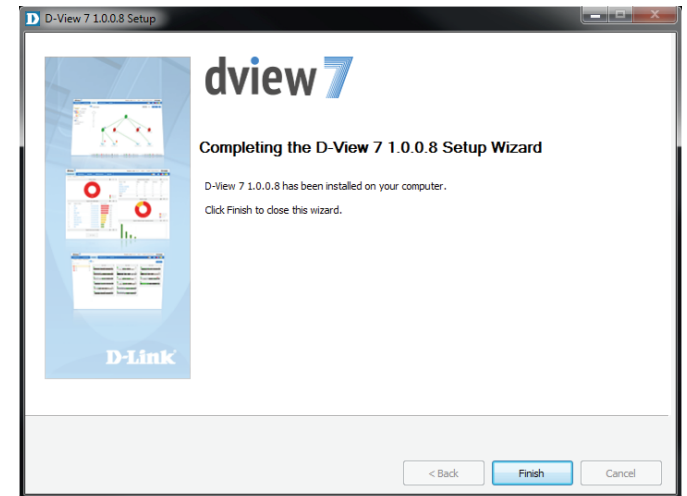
D D-View 7 1.0.0.8 Setup

dview 7

D-Link

Completing the D-View 7 1.0.0.8 Setup Wizard

D-View 7 1.0.0.8 has been installed on your computer.

Click Finish to close this wizard.

< Back

Finish

Cancel